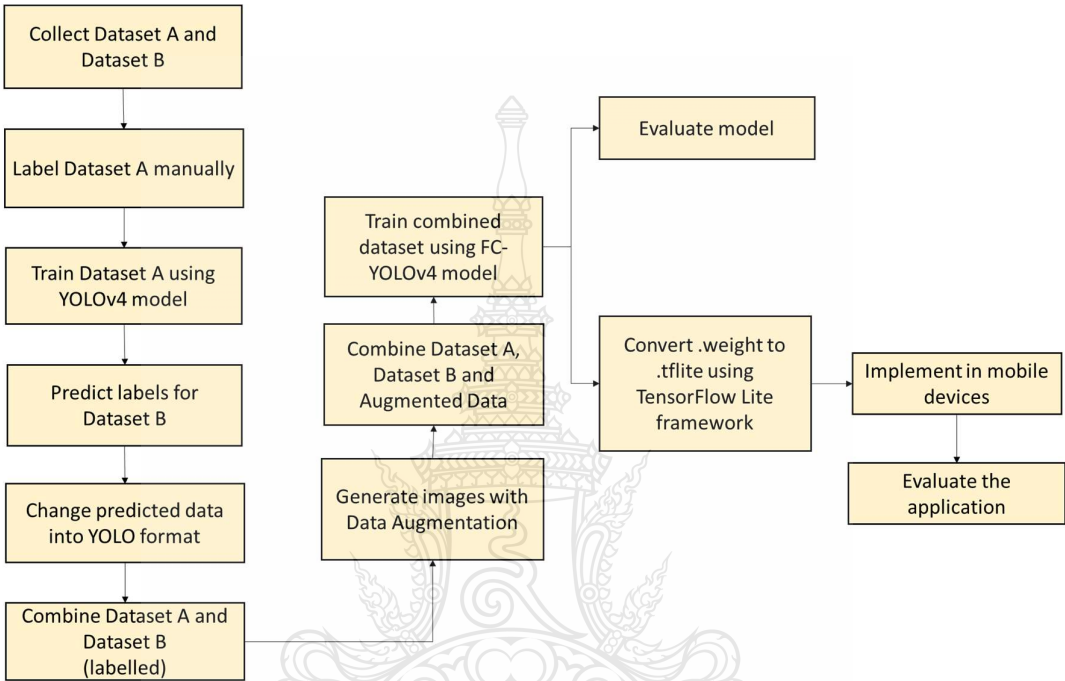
Collect Dataset A and Dataset B

Label Dataset A manually

Train Dataset A using YOLOv4 model

Predict labels for Dataset B

Change predicted data into YOLO format

Combine Dataset A and Dataset B (labelled)

Generate images with Data Augmentation

Combine Dataset A, Dataset B and Augmented Data

Train combined dataset using FC-YOLOv4 model

Evaluate model

Convert .weight to .tflite using TensorFlow Lite framework

Implement in mobile devices

Evaluate the application